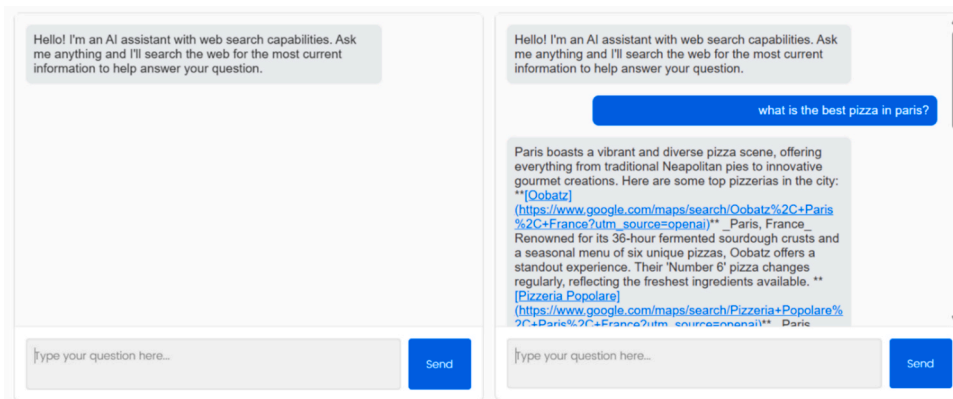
Hello! I'm an AI assistant with web search capabilities. Ask me anything and I'll search the web for the most current information to help answer your question.

Type your question here...

Send

Hello! I'm an AI assistant with web search capabilities. Ask me anything and I'll search the web for the most current information to help answer your question.

what is the best pizza in paris?

Paris boasts a vibrant and diverse pizza scene, offering everything from traditional Neapolitan pies to innovative gourmet creations. Here are some top pizzerias in the city: **[Oobatz](https://www.google.com/maps/search/Oobatz%2C+Paris%2C+France?utm_source=openai)** _Paris, France_ Renowned for its 36-hour fermented sourdough crusts and a seasonal menu of six unique pizzas, Oobatz offers a standout experience. Their 'Number 6' pizza changes regularly, reflecting the freshest ingredients available. **[Pizzeria Popolare](https://www.google.com/maps/search/Pizzeria+Popolare%2C+Paris%2C+France?utm_source=openai)** _Paris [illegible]

Type your question here...

Send